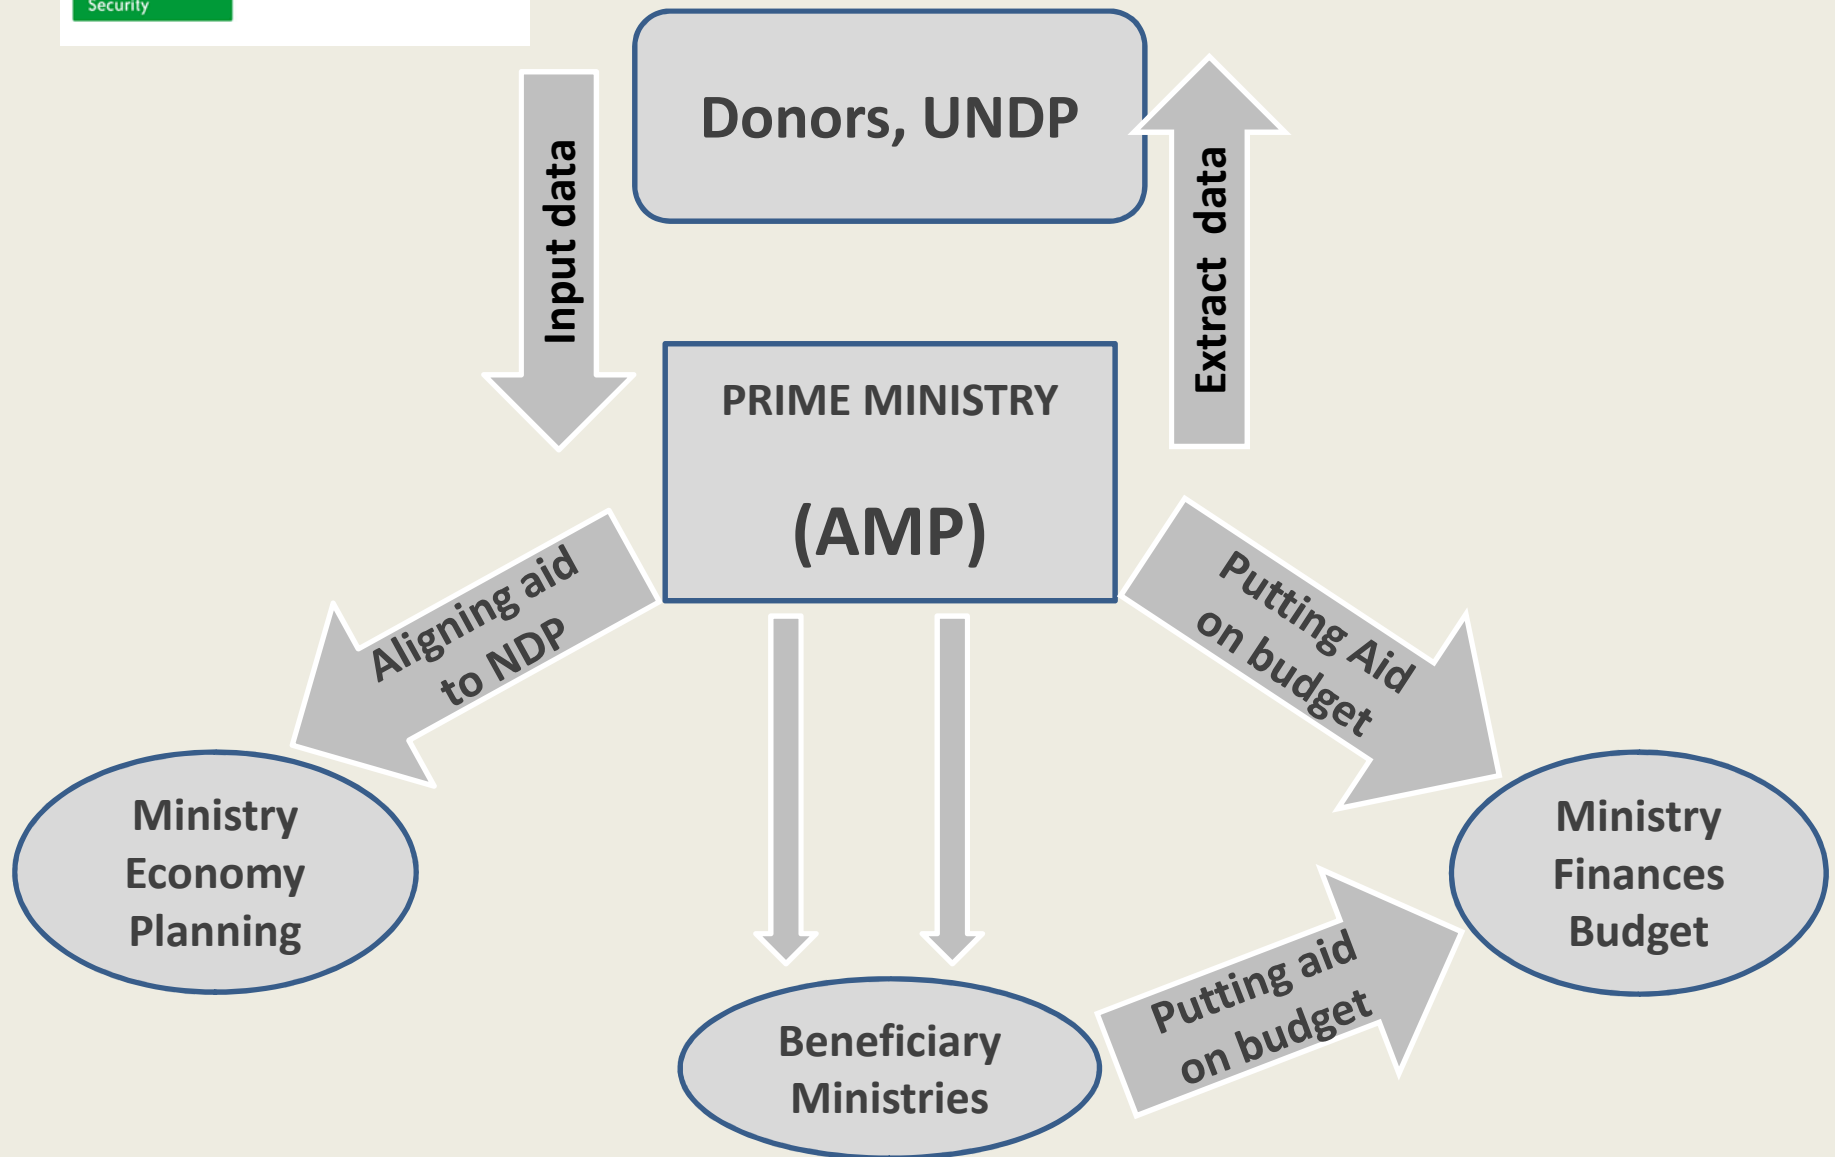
Security

Donors, UNDP

Input data

Extract data

PRIME MINISTRY

(AMP)

Aligning aid to NDP

Putting Aid on budget

Ministry Economy Planning

Beneficiary Ministries

Putting aid on budget

Ministry Finances Budget